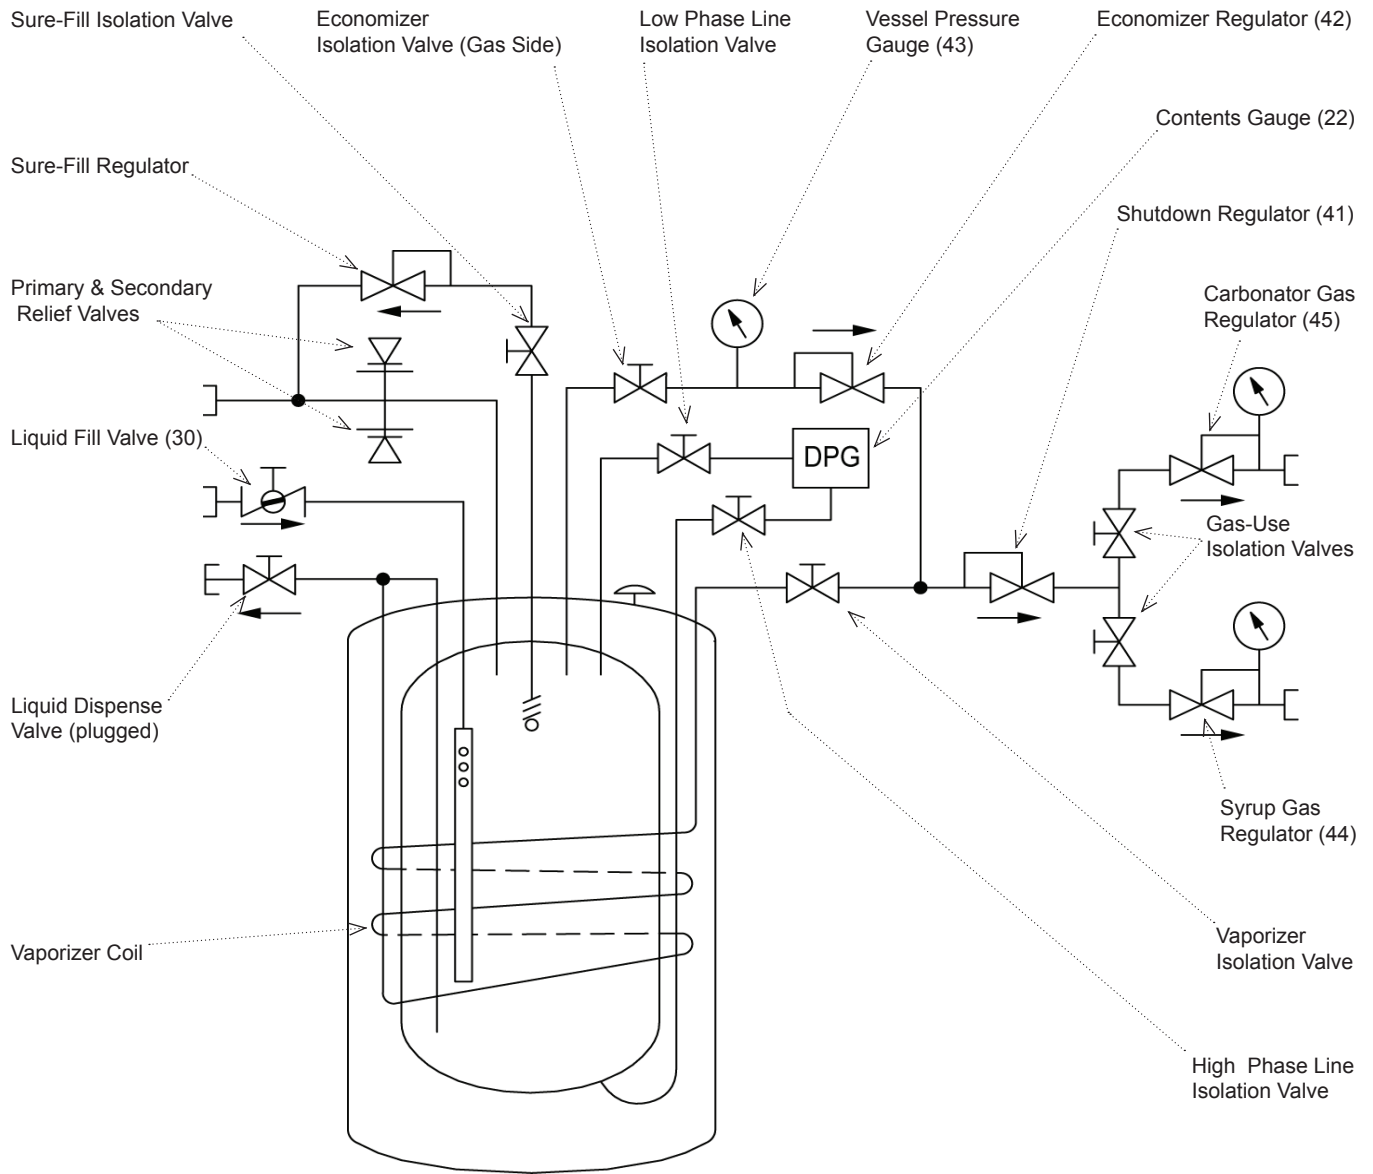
Sure-Fill Isolation Valve

Economizer Isolation Valve (Gas Side)

Low Phase Line Isolation Valve

Vessel Pressure Gauge (43)

Economizer Regulator (42)

Contents Gauge (22)

Sure-Fill Regulator

Shutdown Regulator (41)

Primary & Secondary Relief Valves

Carbonator Gas Regulator (45)

Liquid Fill Valve (30)

DPG

Gas-Use Isolation Valves

Liquid Dispense Valve (plugged)

Syrup Gas Regulator (44)

Vaporizer Coil

Vaporizer Isolation Valve

High Phase Line Isolation Valve